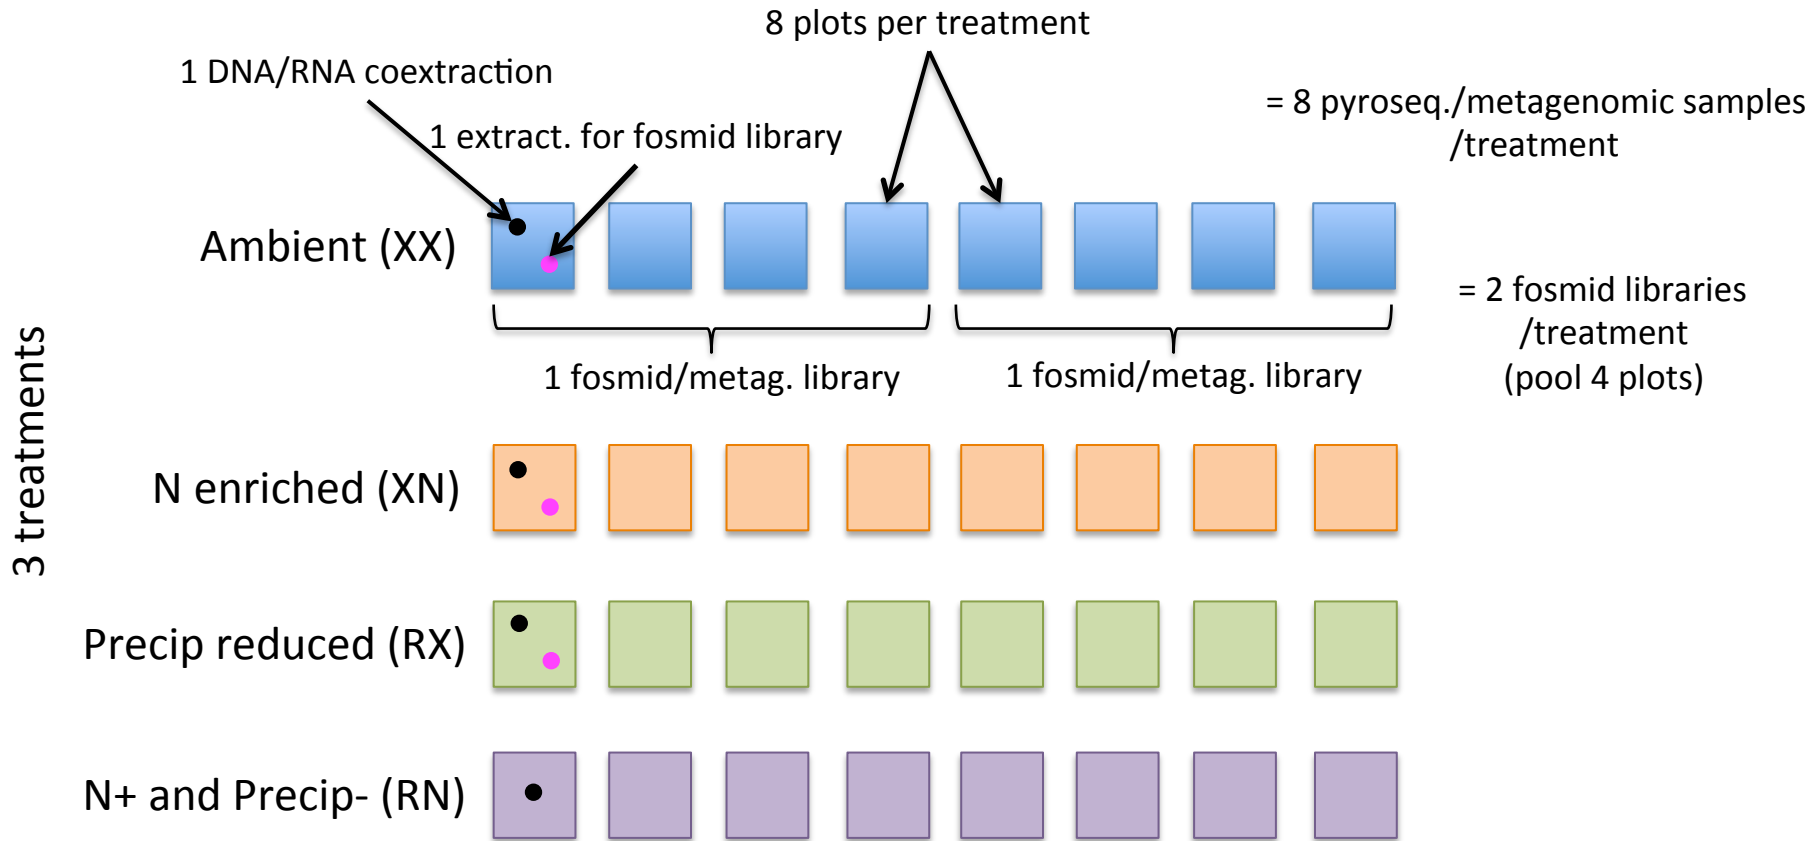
8 plots per treatment

1 DNA/RNA coextraction

1 extract. for fosmid library

= 8 pyroseq./metagenomic samples /treatment

Ambient (XX)

= 2 fosmid libraries /treatment (pool 4 plots)

1 fosmid/metag. library

1 fosmid/metag. library

3 treatments

N enriched (XN)

Precip reduced (RX)

N+ and Precip- (RN)